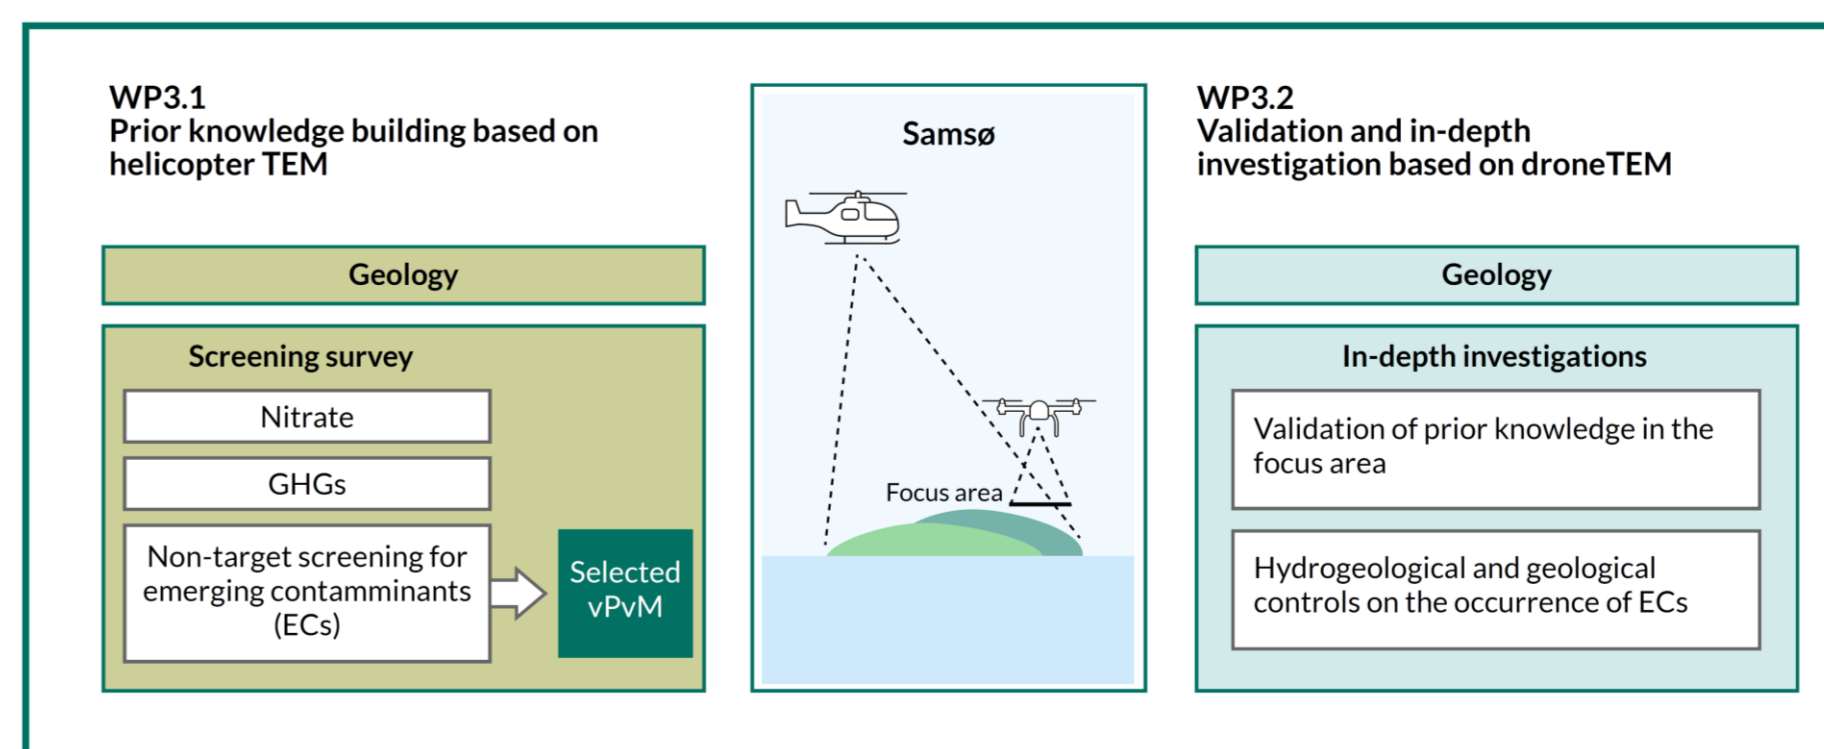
WP3.1
Prior knowledge building based on helicopter TEM

Geology

Screening survey

Nitrate

GHGs

Non-target screening for emerging contamminants (ECs)

Selected vPvM

Samsø

Focus area

WP3.2
Validation and in-depth investigation based on droneTEM

Geology

In-depth investigations

Validation of prior knowledge in the focus area

Hydrogeological and geological controls on the occurrence of ECs